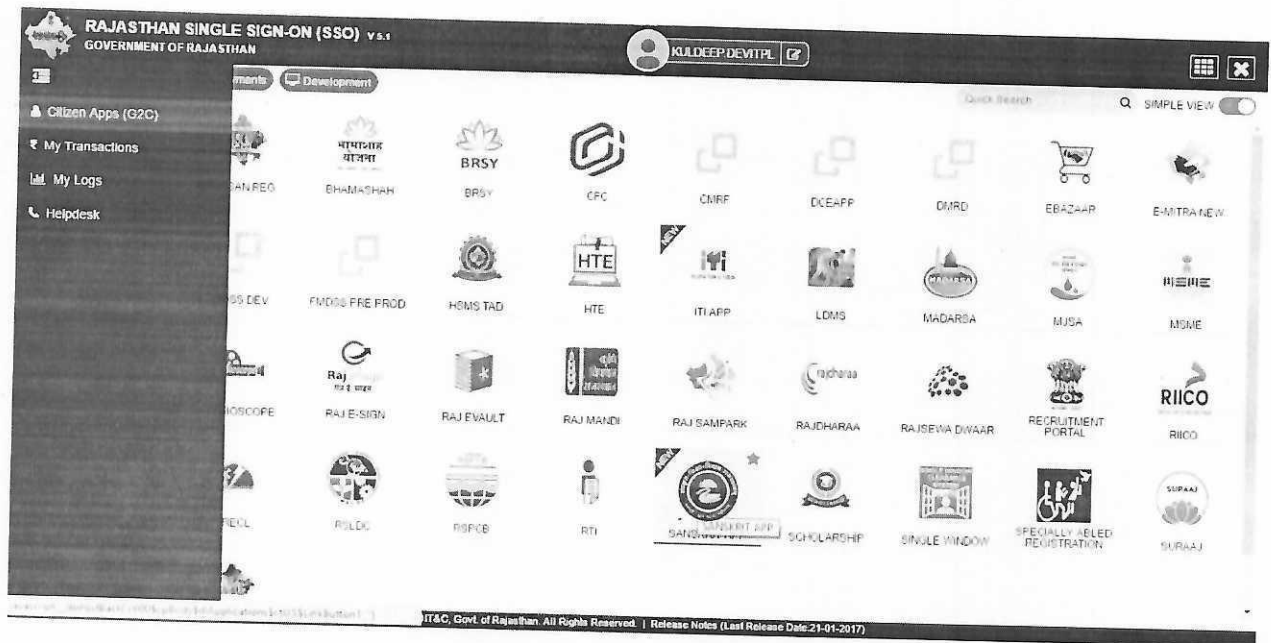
RAJASTHAN SINGLE SIGN-ON (SSO) v5.1
GOVERNMENT OF RAJASTHAN

KULDEEP.DEVITPL

Citizen Apps (G2C)
₹ My Transactions
My Logs
Helpdesk

ments
Development

Quick Search
SIMPLE VIEW

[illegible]SAN REG
भामाशाह योजना
BHAMASHAH
BRSY
BRSY
CFC
CMRF
DCEAPP
DMRD
EBAZAAR
E-MITRA NEW

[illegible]SS DEV
FMDSS PRE PROD
HSMS TAD
HTE
HTE
NEW
ITI APP
LDMS
MADARSA
MJSA
MSME

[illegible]IOSCOPE
Raj
RAJ E-SIGN
RAJ EVAULT
RAJ MANDI
RAJ SAMPARK
rajdharaa
RAJDHARAA
RAJSEWA DWAAR
RECRUITMENT PORTAL
RIICO
RIICO

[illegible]RECL
RSLDC
RSPCB
RTI
NEW
SANSKRIT APP
SANS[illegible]
SCHOLARSHIP
SINGLE WINDOW
SPECIALLY ABLED REGISTRATION
SUPAAJ
SURAAJ

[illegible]
IT&C, Govt. of Rajasthan. All Rights Reserved. | Release Notes (Last Release Date:21-01-2017)